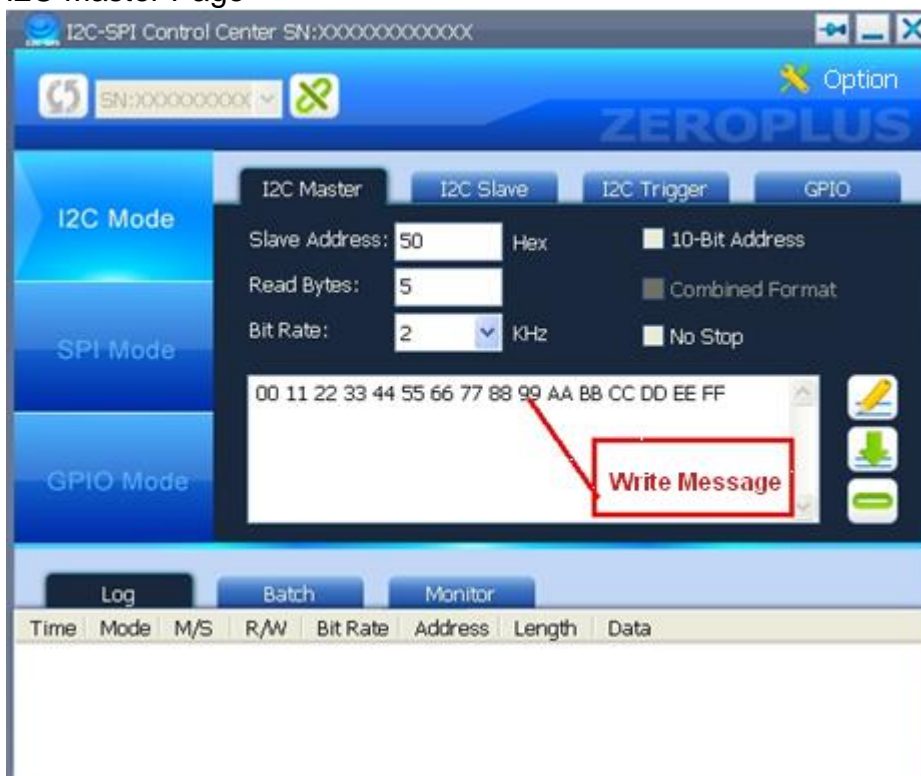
I2C Master Page

I2C-SPI Control Center SN:XXXXXXXXXXXX

SN:XXXXXXXXX

Option

ZEROPLUS

I2C Mode

SPI Mode

GPIO Mode

I2C Master | I2C Slave | I2C Trigger | GPIO

Slave Address: 50 Hex

Read Bytes: 5

Bit Rate: 2 KHz

10-Bit Address

Combined Format

No Stop

00 11 22 33 44 55 66 77 88 99 AA BB CC DD EE FF

Write Message

Log | Batch | Monitor

| Time | Mode | M/S | R/W | Bit Rate | Address | Length | Data |
|---|---|---|---|---|---|---|---|